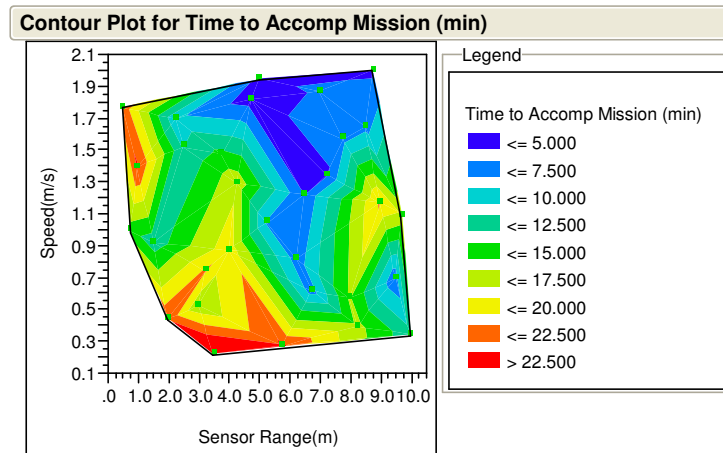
Contour Plot for Time to Accomp Mission (min)

Speed(m/s)

2.1
1.9
1.7
1.5
1.3
1.1
0.9
0.7
0.5
0.3
0.1

.0 1.0 2.0 3.0 4.0 5.0 6.0 7.0 8.0 9.0 10.0

Sensor Range(m)

Legend

Time to Accomp Mission (min)

<= 5.000
<= 7.500
<= 10.000
<= 12.500
<= 15.000
<= 17.500
<= 20.000
<= 22.500
> 22.500